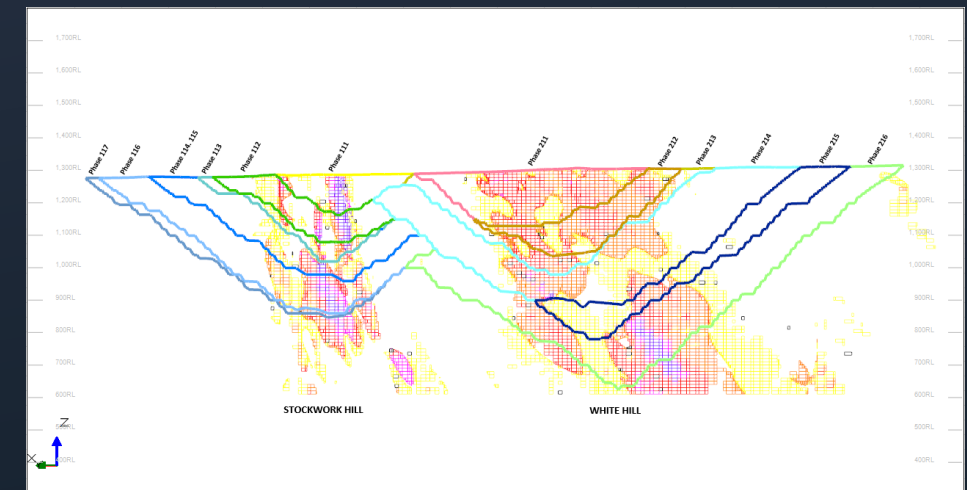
1,700RL
1,600RL
1,500RL
1,400RL
1,300RL
1,200RL
1,100RL
1,000RL
900RL
800RL
700RL
600RL
500RL
400RL

1,700RL
1,600RL
1,500RL
1,400RL
1,300RL
1,200RL
1,100RL
1,000RL
900RL
800RL
700RL
600RL
500RL
400RL

Phase 117
Phase 116
Phase 114, 115
Phase 113
Phase 112
Phase 111
Phase 211
Phase 212
Phase 213
Phase 214
Phase 215
Phase 216

STOCKWORK HILL
WHITE HILL

Z